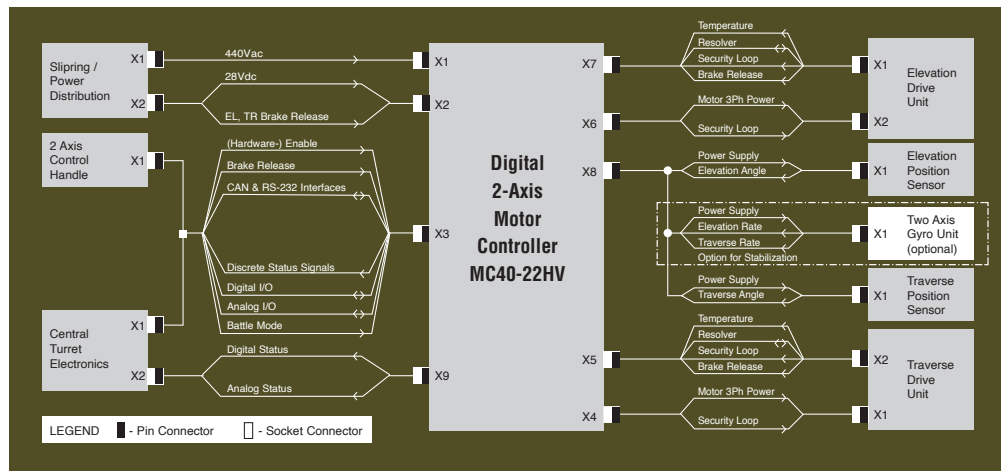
Slipring / Power Distribution
X1
X2
440Vac
28Vdc
EL, TR Brake Release
X1
X2

2 Axis Control Handle
X1
(Hardware-) Enable
Brake Release
CAN & RS-232 Interfaces
Discrete Status Signals
Digital I/O
Analog I/O
Battle Mode
X3

Central Turret Electronics
X1
X2
Digital Status
Analog Status
X9

Digital 2-Axis Motor Controller MC40-22HV

X7
Temperature
Resolver
Security Loop
Brake Release
X1
Elevation Drive Unit
X6
Motor 3Ph Power
Security Loop
X2

X8
Power Supply
Elevation Angle
X1
Elevation Position Sensor

Power Supply
Elevation Rate
Traverse Rate
Option for Stabilization
X1
Two Axis Gyro Unit (optional)

Power Supply
Traverse Angle
X1
Traverse Position Sensor

X5
Temperature
Resolver
Security Loop
Brake Release
X2
Traverse Drive Unit
X4
Motor 3Ph Power
Security Loop
X1

LEGEND - Pin Connector - Socket Connector